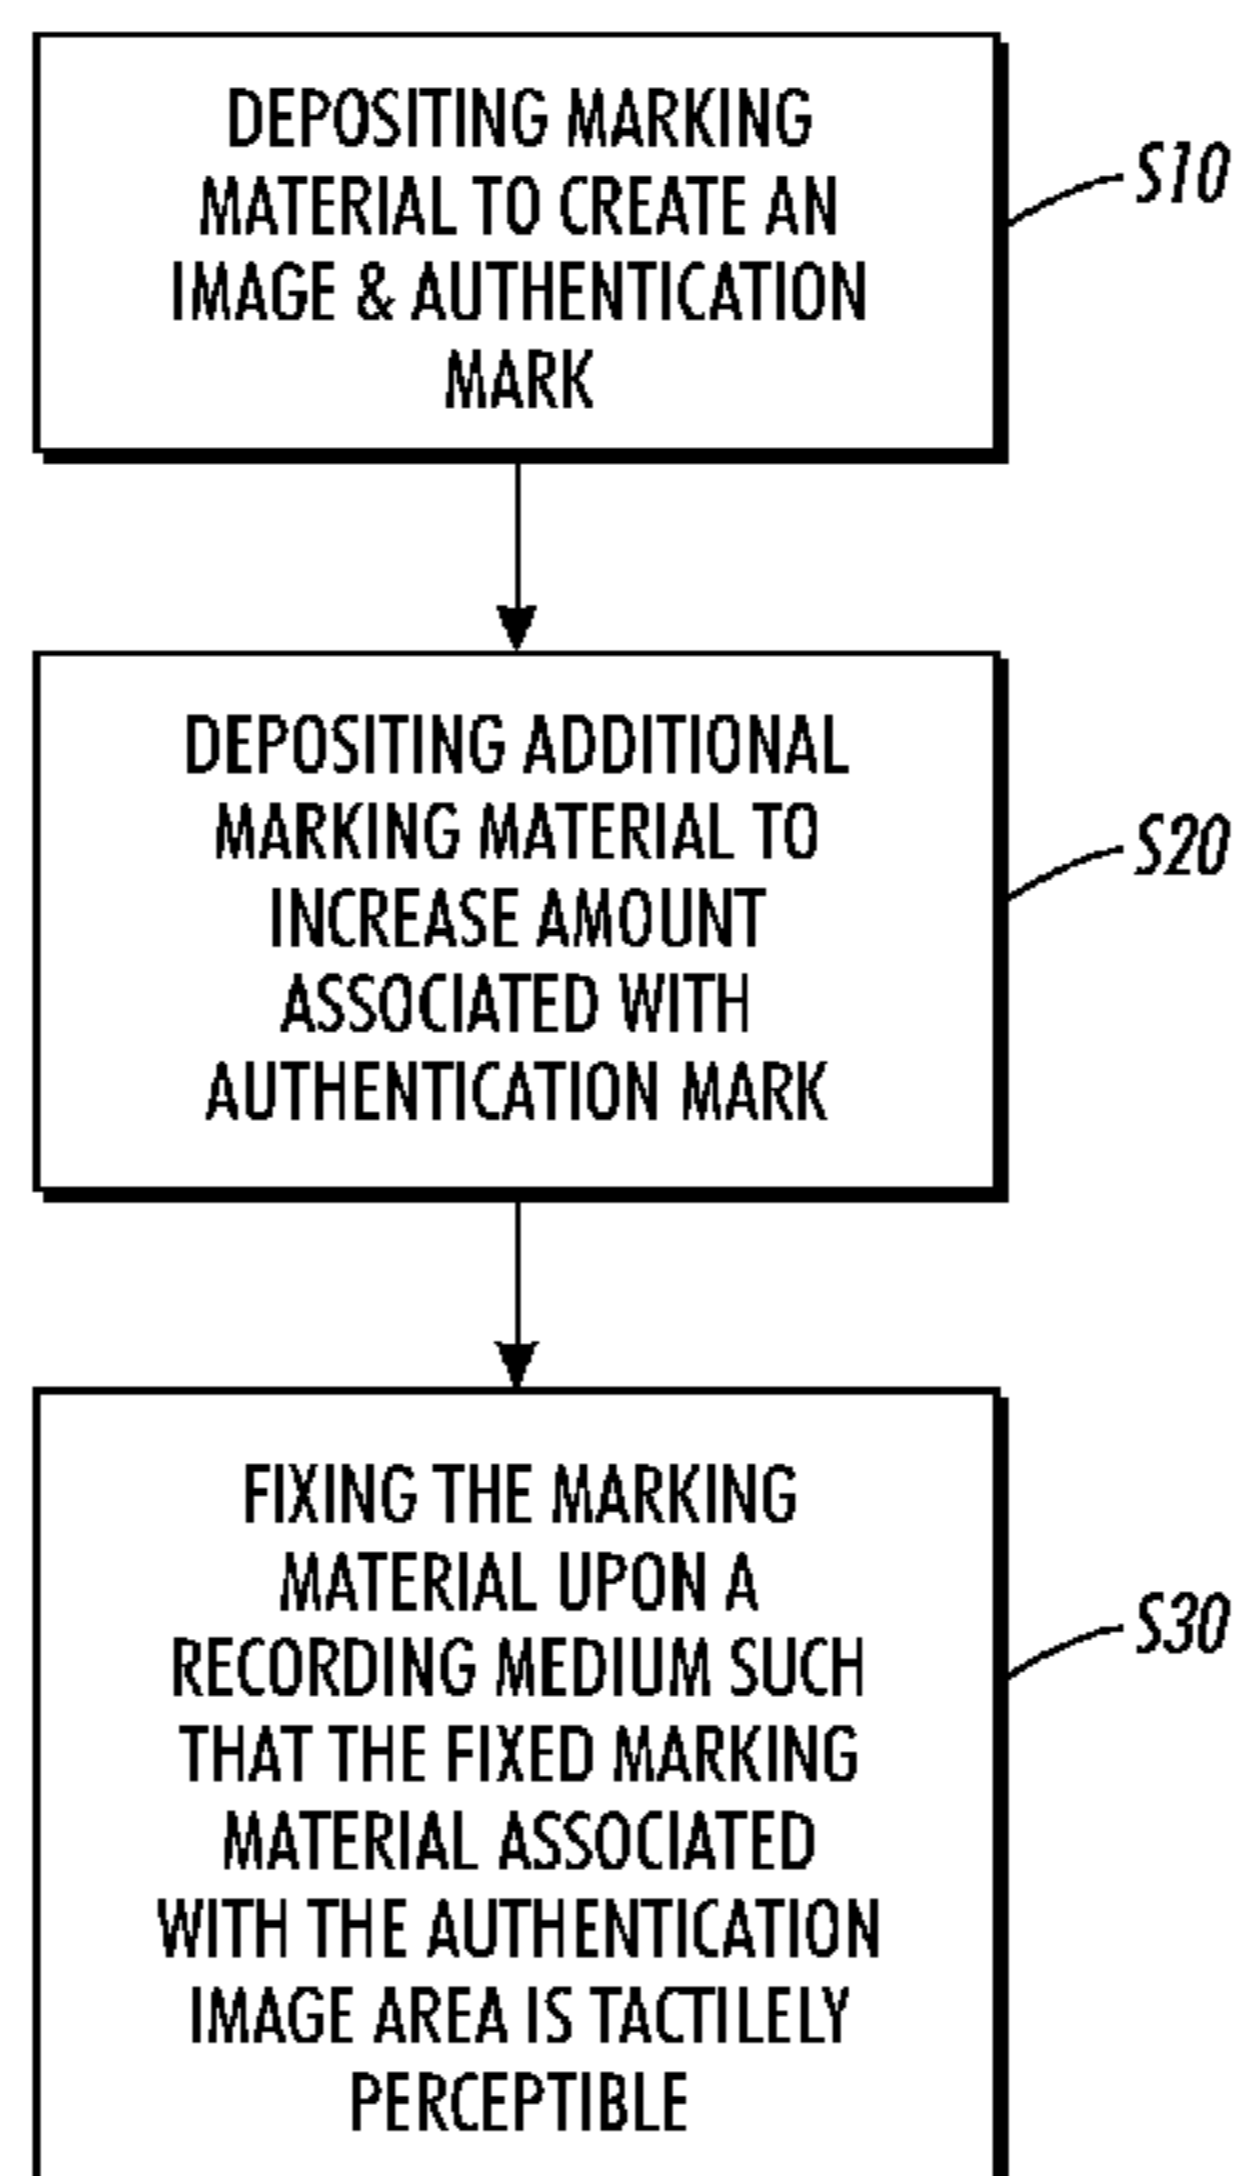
DEPOSITING MARKING MATERIAL TO CREATE AN IMAGE & AUTHENTICATION MARK

S10

DEPOSITING ADDITIONAL MARKING MATERIAL TO INCREASE AMOUNT ASSOCIATED WITH AUTHENTICATION MARK

S20

FIXING THE MARKING MATERIAL UPON A RECORDING MEDIUM SUCH THAT THE FIXED MARKING MATERIAL ASSOCIATED WITH THE AUTHENTICATION IMAGE AREA IS TACTILELY PERCEPTIBLE

S30